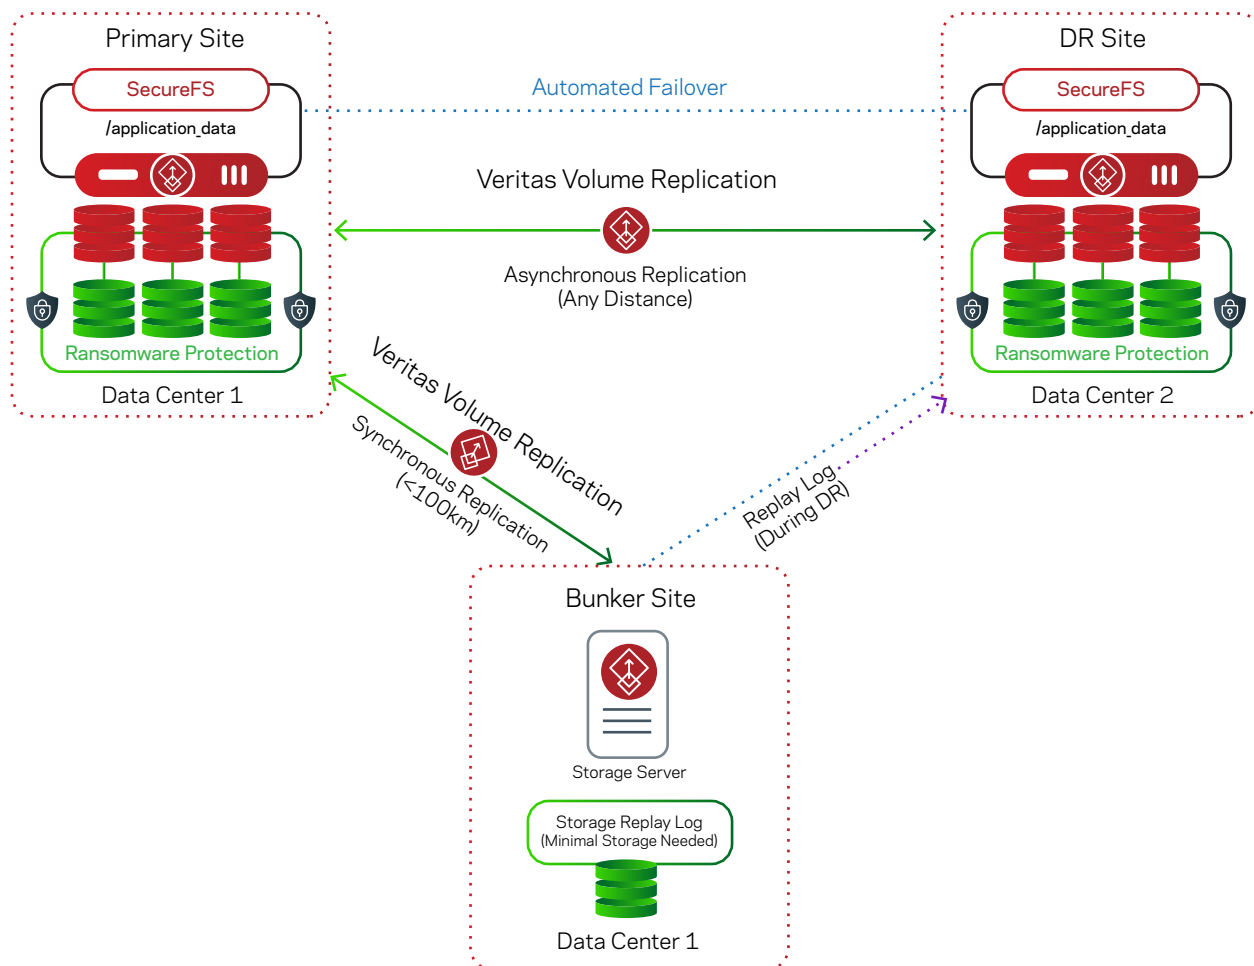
Primary Site

SecureFS

/application_data

Ransomware Protection

Data Center 1

Automated Failover

Veritas Volume Replication

Asynchronous Replication
(Any Distance)

DR Site

SecureFS

/application_data

Ransomware Protection

Data Center 2

Veritas Volume Replication

Synchronous Replication
(<100km)

Replay Log
(During DR)

Bunker Site

Storage Server

Storage Replay Log
(Minimal Storage Needed)

Data Center 1